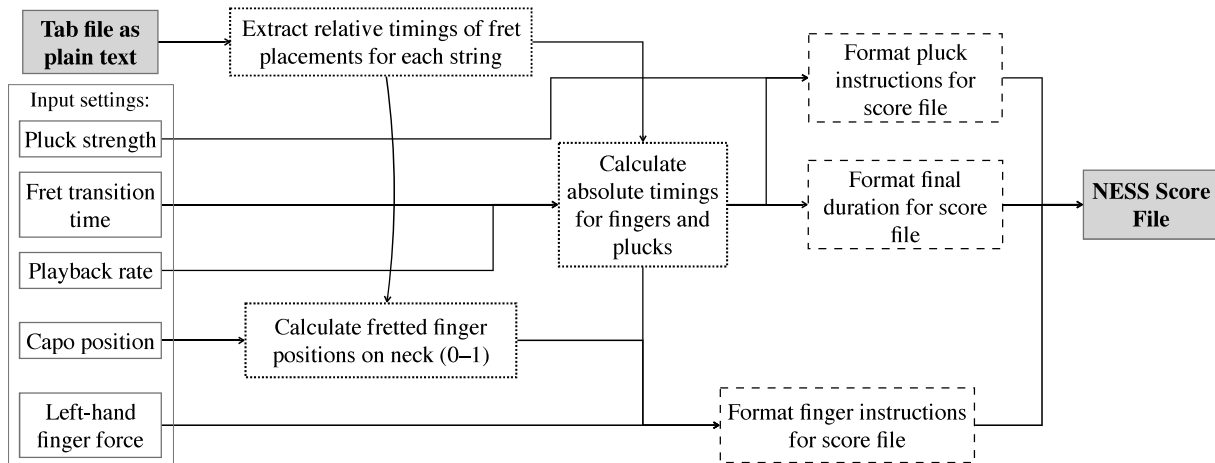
Tab file as plain text

Extract relative timings of fret placements for each string

Input settings:

Pluck strength

Fret transition time

Playback rate

Capo position

Left-hand finger force

Calculate absolute timings for fingers and plucks

Calculate fretted finger positions on neck (0–1)

Format pluck instructions for score file

Format final duration for score file

Format finger instructions for score file

NESS Score File